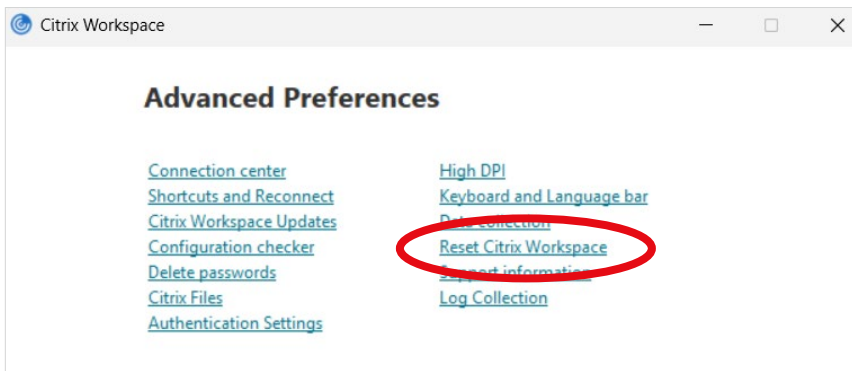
Citrix Workspace

Advanced Preferences

Connection center
Shortcuts and Reconnect
Citrix Workspace Updates
Configuration checker
Delete passwords
Citrix Files
Authentication Settings

High DPI
Keyboard and Language bar
Data collection
Reset Citrix Workspace
Support information
Log Collection